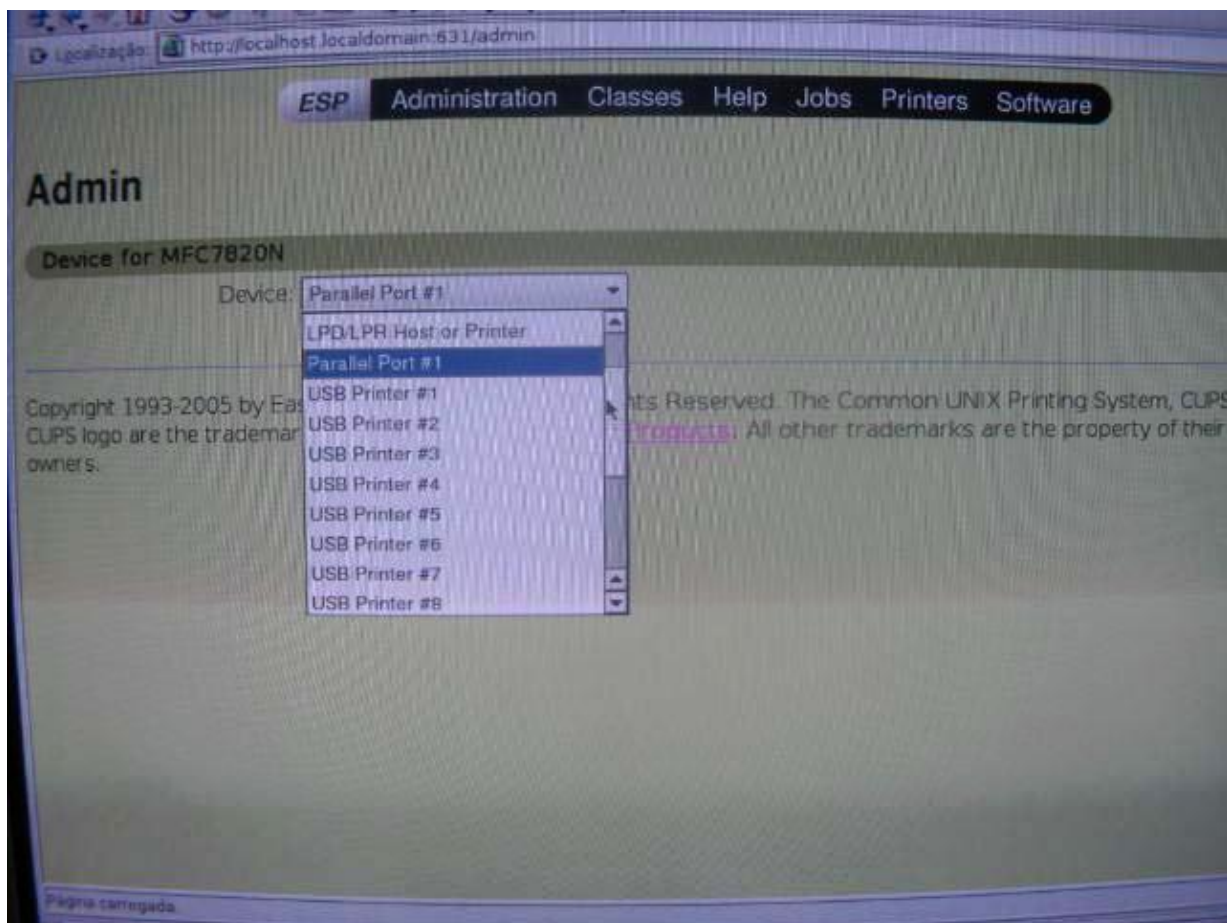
Localização: http://localhost.localdomain:631/admin

ESP Administration Classes Help Jobs Printers Software

Admin

Device for MFC7820N

Device: Parallel Port #1

LPD/LPR Host or Printer
Parallel Port #1
USB Printer #1
USB Printer #2
USB Printer #3
USB Printer #4
USB Printer #5
USB Printer #6
USB Printer #7
USB Printer #8

Copyright 1993-2005 by Eas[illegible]nts Reserved. The Common UNIX Printing System, CUPS CUPS logo are the trademar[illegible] Products. All other trademarks are the property of their owners.

Página carregada